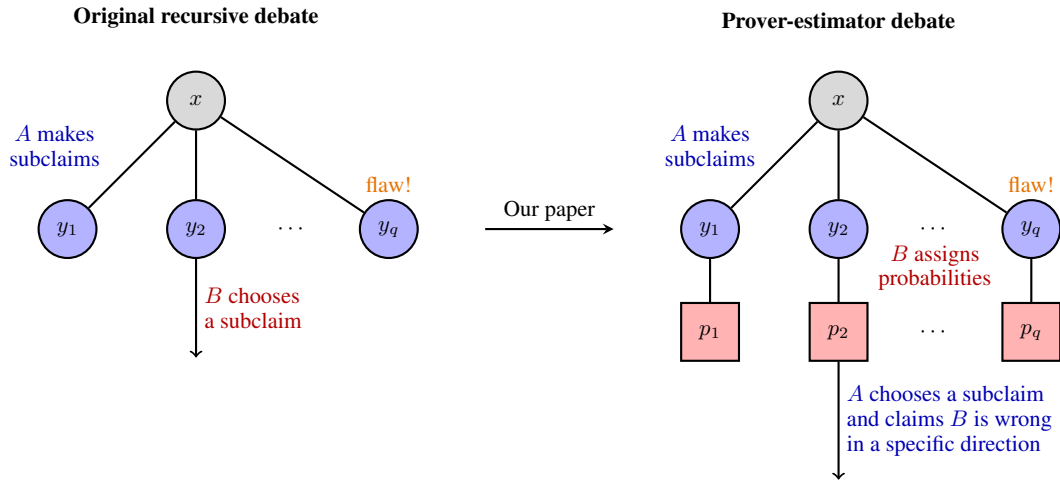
Original recursive debate

$x$

$A$ makes subclaims

flaw!

$y_1$ $y_2$ $\cdots$ $y_q$

$B$ chooses a subclaim

Our paper

Prover-estimator debate

$x$

$A$ makes subclaims

flaw!

$y_1$ $y_2$ $\cdots$ $y_q$

$B$ assigns probabilities

$p_1$ $p_2$ $\cdots$ $p_q$

$A$ chooses a subclaim and claims $B$ is wrong in a specific direction